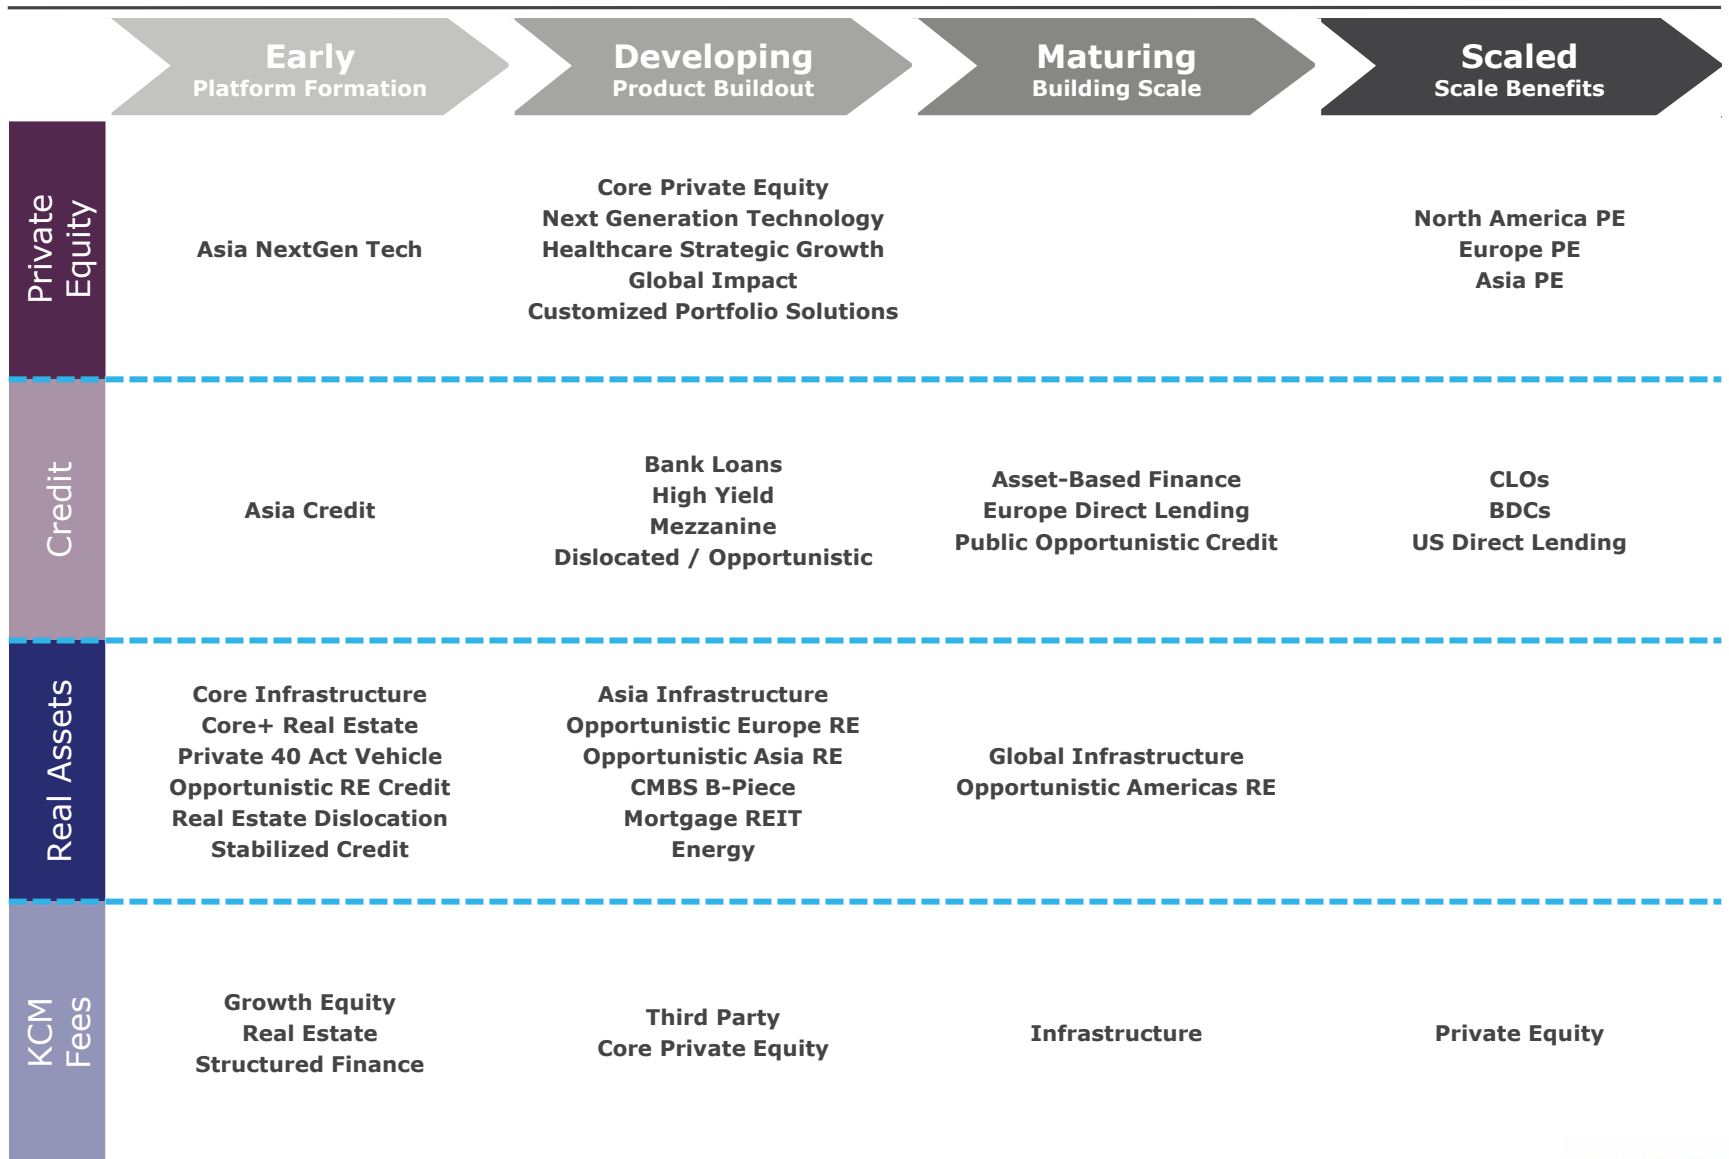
| | Early Platform Formation | Developing Product Buildout | Maturing Building Scale | Scaled Scale Benefits |
|---|---|---|---|---|
| Private Equity | Asia NextGen Tech | Core Private Equity<br>Next Generation Technology<br>Healthcare Strategic Growth<br>Global Impact<br>Customized Portfolio Solutions | | North America PE<br>Europe PE<br>Asia PE |
| Credit | Asia Credit | Bank Loans<br>High Yield<br>Mezzanine<br>Dislocated / Opportunistic | Asset-Based Finance<br>Europe Direct Lending<br>Public Opportunistic Credit | CLOs<br>BDCs<br>US Direct Lending |
| Real Assets | Core Infrastructure<br>Core+ Real Estate<br>Private 40 Act Vehicle<br>Opportunistic RE Credit<br>Real Estate Dislocation<br>Stabilized Credit | Asia Infrastructure<br>Opportunistic Europe RE<br>Opportunistic Asia RE<br>CMBS B-Piece<br>Mortgage REIT<br>Energy | Global Infrastructure<br>Opportunistic Americas RE | |
| KCM Fees | Growth Equity<br>Real Estate<br>Structured Finance | Third Party<br>Core Private Equity | Infrastructure | Private Equity |